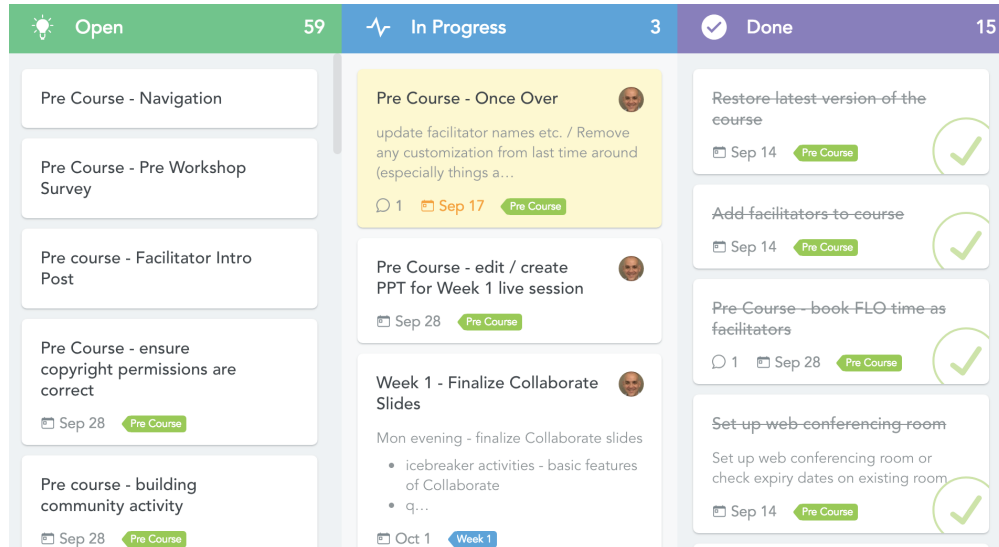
Open 59

Pre Course - Navigation

Pre Course - Pre Workshop Survey

Pre course - Facilitator Intro Post

Pre Course - ensure copyright permissions are correct

Sep 28 Pre Course

Pre course - building community activity

Sep 28 Pre Course

In Progress 3

Pre Course - Once Over

update facilitator names etc. / Remove any customization from last time around (especially things a...

1 Sep 17 Pre Course

Pre Course - edit / create PPT for Week 1 live session

Sep 28 Pre Course

Week 1 - Finalize Collaborate Slides

Mon evening - finalize Collaborate slides

- icebreaker activities - basic features of Collaborate
- q...

Oct 1 Week 1

Done 15

~~Restore latest version of the course~~

Sep 14 Pre Course

~~Add facilitators to course~~

Sep 14 Pre Course

~~Pre Course - book FLO time as facilitators~~

1 Sep 28 Pre Course

~~Set up web conferencing room~~

Set up web conferencing room or check expiry dates on existing room

Sep 14 Pre Course